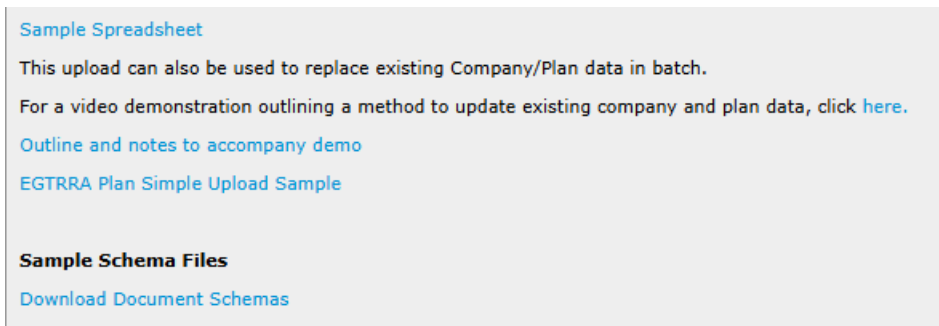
Sample Spreadsheet

This upload can also be used to replace existing Company/Plan data in batch.

For a video demonstration outlining a method to update existing company and plan data, click here.

Outline and notes to accompany demo

EGTRRA Plan Simple Upload Sample

Sample Schema Files

Download Document Schemas